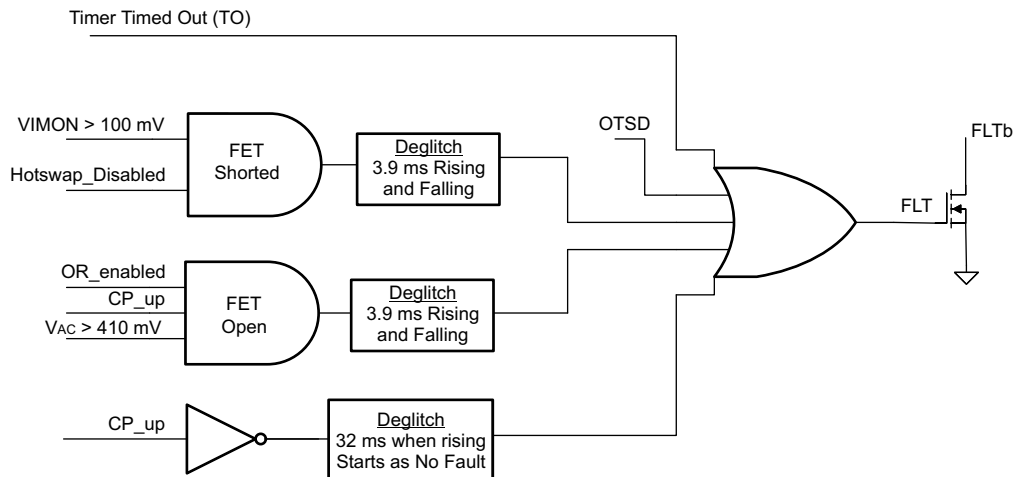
Timer Timed Out (TO)

VIMON > 100 mV

Hotswap_Disabled

FET Shorted

Deglitch
3.9 ms Rising and Falling

OTSD

FLTb

FLT

OR_enabled

CP_up

$V_{AC}$ > 410 mV

FET Open

Deglitch
3.9 ms Rising and Falling

CP_up

Deglitch
32 ms when rising
Starts as No Fault